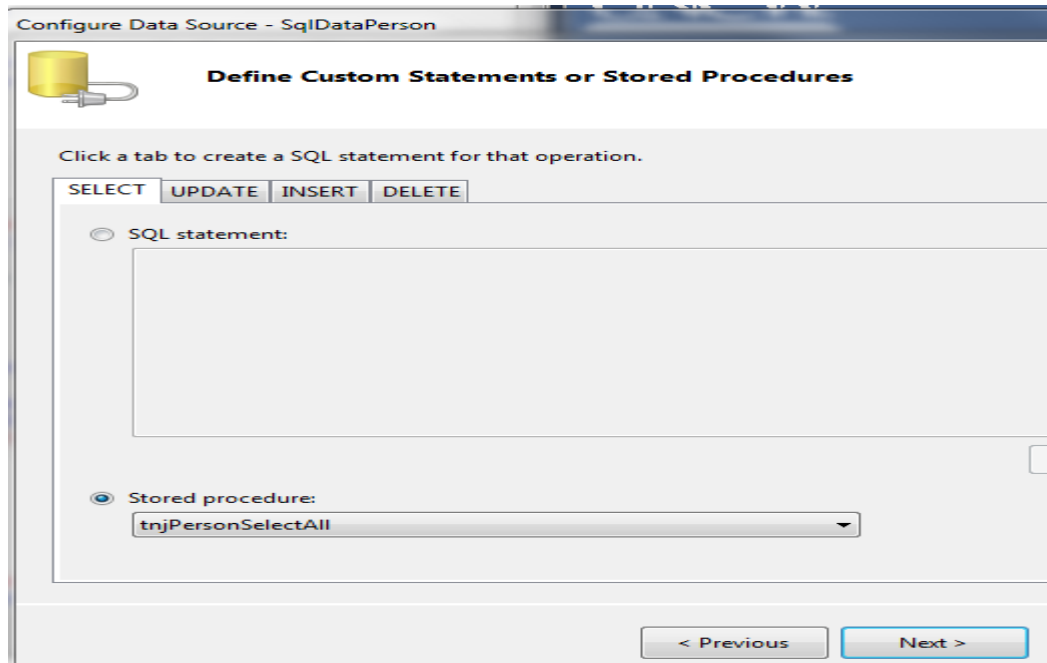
Configure Data Source - SqlDataPerson

Define Custom Statements or Stored Procedures

Click a tab to create a SQL statement for that operation.

SELECT UPDATE INSERT DELETE

SQL statement:

Stored procedure:

tnjPersonSelectAll

< Previous Next >